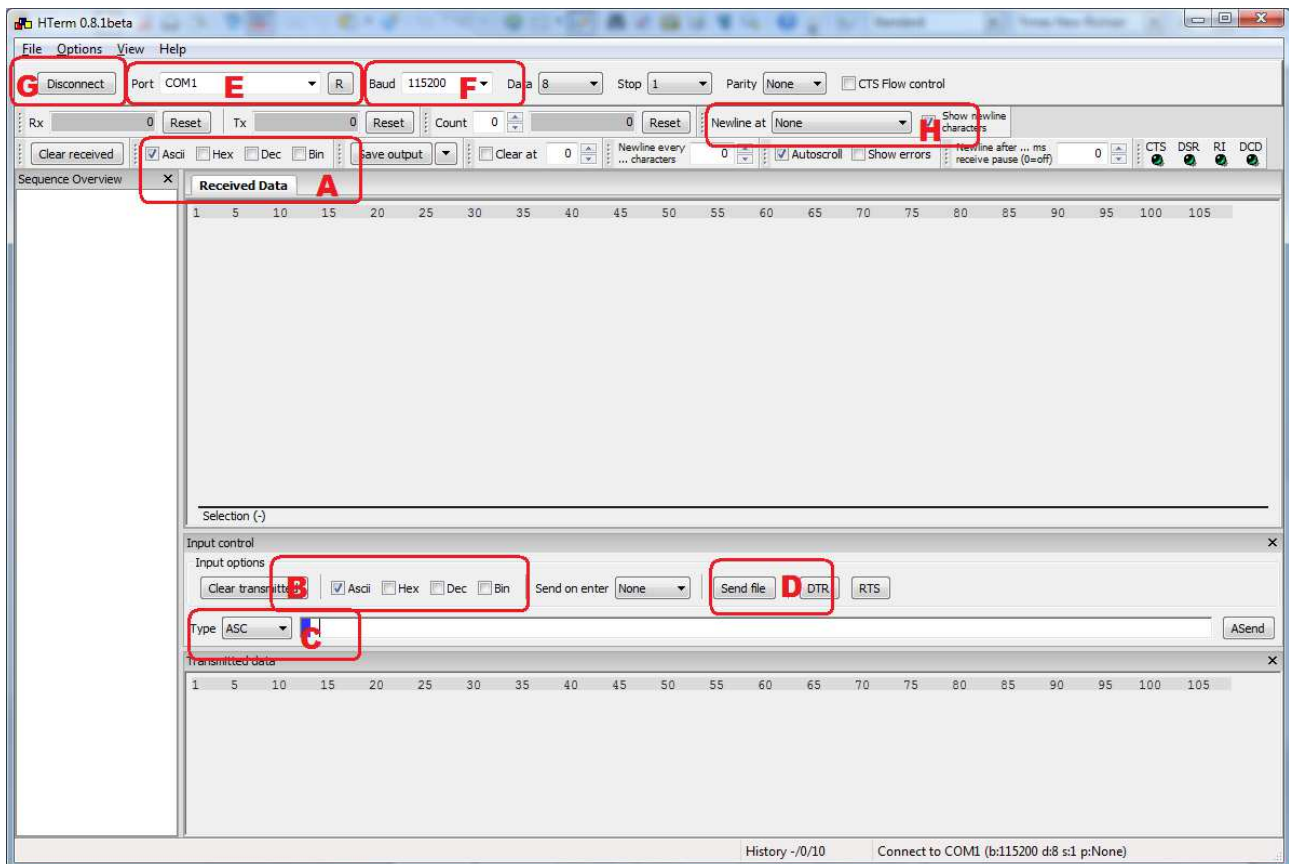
HTerm 0.8.1beta

File Options View Help

G Disconnect Port COM1 E R Baud 115200 F Data 8 Stop 1 Parity None CTS Flow control

Rx 0 Reset Tx 0 Reset Count 0 0 Reset Newline at None Show newline characters H

Clear received Ascii Hex Dec Bin Save output Clear at 0 Newline every ... characters 0 Autoscroll Show errors Newline after ... ms receive pause (0=off) 0 CTS DSR RI DCD

Sequence Overview ×

Received Data A

1 5 10 15 20 25 30 35 40 45 50 55 60 65 70 75 80 85 90 95 100 105

Selection (-)

Input control ×

Input options

Clear transmitted B Ascii Hex Dec Bin Send on enter None Send file D DTR RTS

Type ASC C ASend

Transmitted data ×

1 5 10 15 20 25 30 35 40 45 50 55 60 65 70 75 80 85 90 95 100 105

History -/0/10 Connect to COM1 (b:115200 d:8 s:1 p:None)